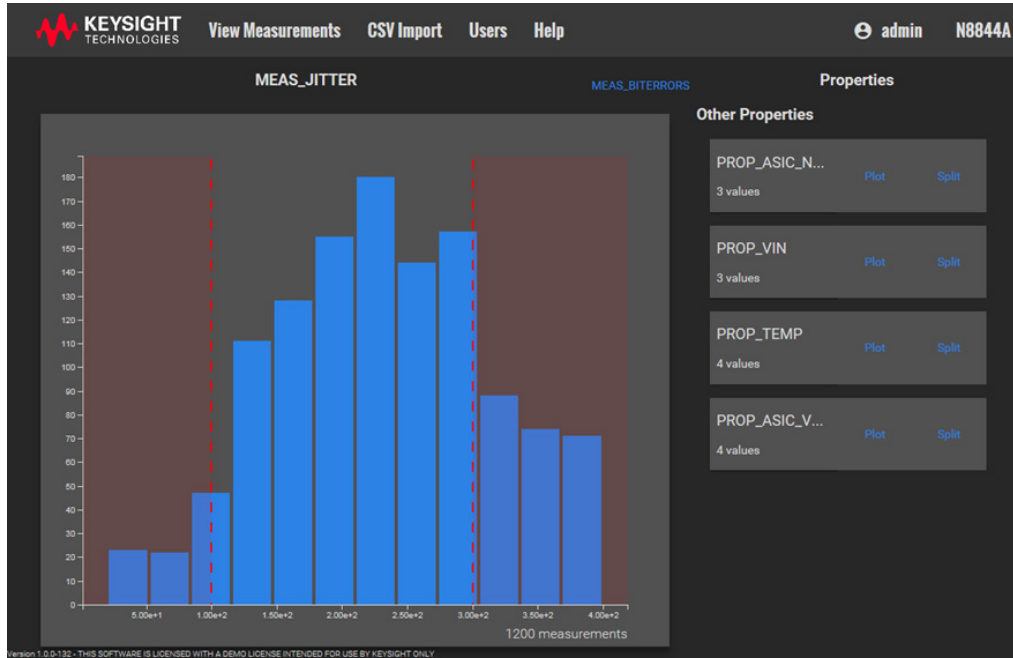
KEYSIGHT TECHNOLOGIES View Measurements CSV Import Users Help admin N8844A

MEAS_JITTER

MEAS_BITERRORS

Properties

Other Properties

PROP_ASIC_N...
3 values
Plot Split

PROP_VIN
3 values
Plot Split

PROP_TEMP
4 values
Plot Split

PROP_ASIC_V...
4 values
Plot Split

180
170
160
150
140
130
120
110
100
90
80
70
60
50
40
30
20
10
0

5.00e+1 1.00e+2 1.50e+2 2.00e+2 2.50e+2 3.00e+2 3.50e+2 4.00e+2

1200 measurements

Version 1.0.0-132 - THIS SOFTWARE IS LICENSED WITH A DEMO LICENSE INTENDED FOR USE BY KEYSIGHT ONLY